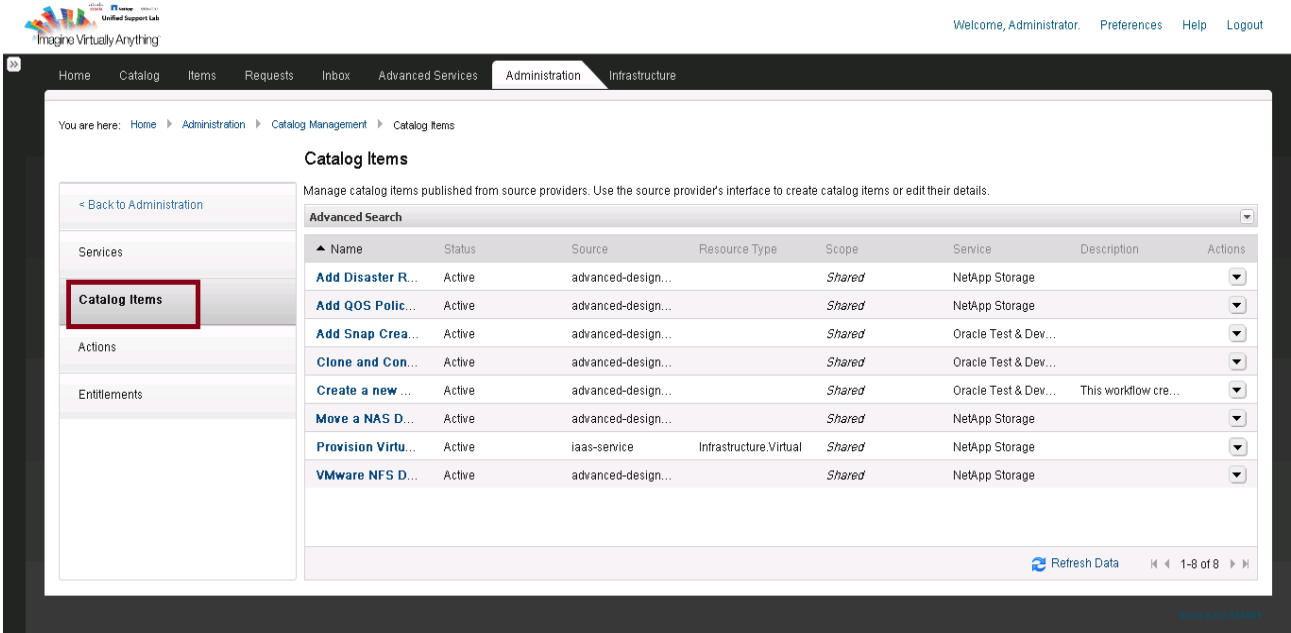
Unified Support Lab
Imagine Virtually Anything

Welcome, Administrator. Preferences Help Logout

Home Catalog Items Requests Inbox Advanced Services Administration Infrastructure

You are here: Home ▸ Administration ▸ Catalog Management ▸ Catalog Items

Catalog Items

< Back to Administration

Services

Catalog Items

Actions

Entitlements

Manage catalog items published from source providers. Use the source provider's interface to create catalog items or edit their details.

Advanced Search

| ▲ Name | Status | Source | Resource Type | Scope | Service | Description | Actions |
|---|---|---|---|---|---|---|---|
| Add Disaster R... | Active | advanced-design... | | Shared | NetApp Storage | | |
| Add QOS Polic... | Active | advanced-design... | | Shared | NetApp Storage | | |
| Add Snap Crea... | Active | advanced-design... | | Shared | Oracle Test & Dev... | | |
| Clone and Con... | Active | advanced-design... | | Shared | Oracle Test & Dev... | | |
| Create a new ... | Active | advanced-design... | | Shared | Oracle Test & Dev... | This workflow cre... | |
| Move a NAS D... | Active | advanced-design... | | Shared | NetApp Storage | | |
| Provision Virtu... | Active | iaas-service | Infrastructure.Virtual | Shared | NetApp Storage | | |
| VMware NFS D... | Active | advanced-design... | | Shared | NetApp Storage | | |

Refresh Data 1-8 of 8